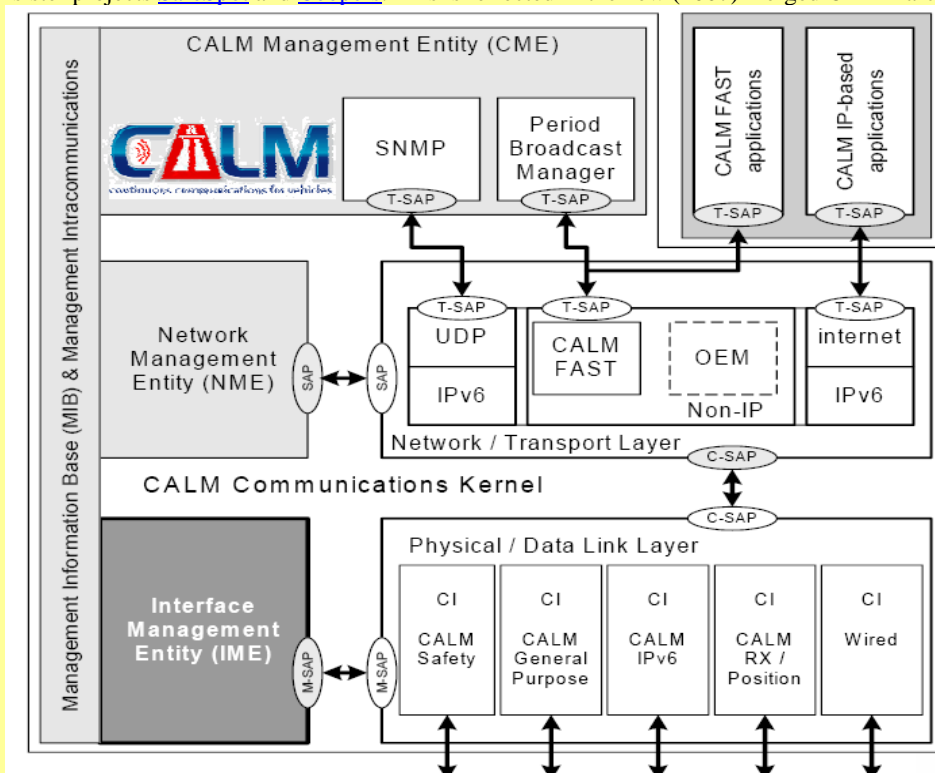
Management Information Base (MIB) & Management Intracommunications

CALM Management Entity (CME)

CALM
continuous communications for vehicles

SNMP
T-SAP

Period Broadcast Manager
T-SAP

CALM FAST applications
T-SAP

CALM IP-based applications
T-SAP

Network Management Entity (NME)
SAP

SAP

T-SAP
UDP
IPv6

T-SAP
CALM FAST
OEM
Non-IP

T-SAP
internet
IPv6

Network / Transport Layer
C-SAP

CALM Communications Kernel

C-SAP

Physical / Data Link Layer

Interface Management Entity (IME)
M-SAP

M-SAP

CI
CALM Safety

CI
CALM General Purpose

CI
CALM IPv6

CI
CALM RX / Position

CI
Wired